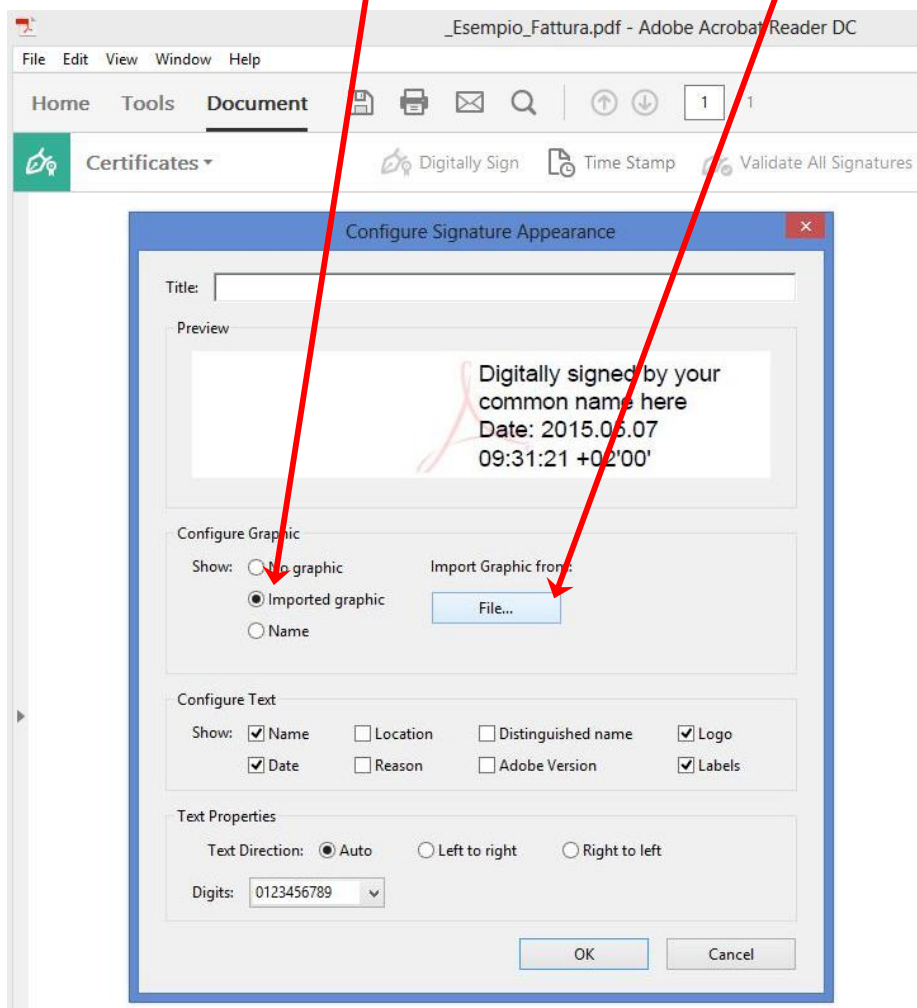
_Esempio_Fattura.pdf - Adobe Acrobat Reader DC

File Edit View Window Help

Home Tools Document

1 1

Certificates ▾

Digitally Sign Time Stamp Validate All Signatures

Configure Signature Appearance

Title:

Preview

Digitally signed by your common name here
Date: 2015.06.07 09:31:21 +02'00'

Configure Graphic

Show: No graphic
Imported graphic
Name

Import Graphic from:

File...

Configure Text

Show: Name Location Distinguished name Logo
Date Reason Adobe Version Labels

Text Properties

Text Direction: Auto Left to right Right to left

Digits: 0123456789

OK Cancel